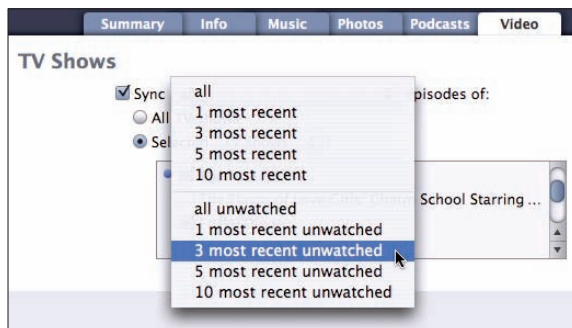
Summary Info Music Photos Podcasts Video

TV Shows

Sync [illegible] episodes of:

All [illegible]

Sel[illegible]

all
1 most recent
3 most recent
5 most recent
10 most recent
all unwatched
1 most recent unwatched
3 most recent unwatched
5 most recent unwatched
10 most recent unwatched

School Starring ...